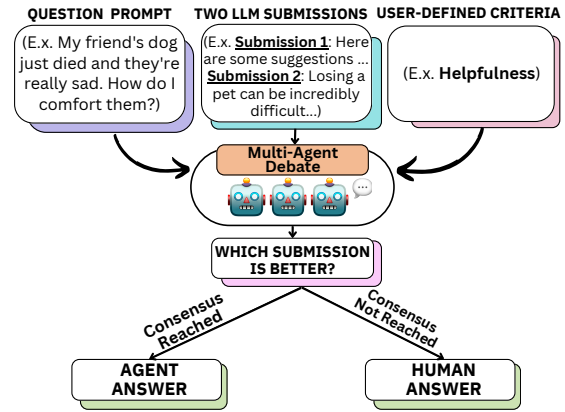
QUESTION PROMPT

(E.x. My friend's dog just died and they're really sad. How do I comfort them?)

TWO LLM SUBMISSIONS

(E.x. **Submission 1**: Here are some suggestions ... **Submission 2**: Losing a pet can be incredibly difficult...)

USER-DEFINED CRITERIA

(E.x. **Helpfulness**)

Multi-Agent Debate

WHICH SUBMISSION IS BETTER?

Consensus Reached

Consensus Not Reached

AGENT ANSWER

HUMAN ANSWER